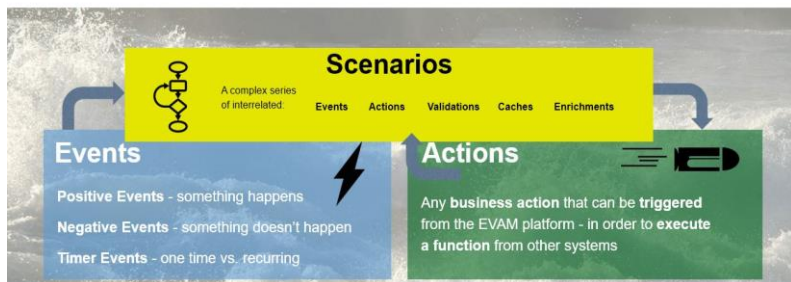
Scenarios

A complex series of interrelated:

Events Actions Validations Caches Enrichments

Events

Positive Events - something happens

Negative Events - something doesn't happen

Timer Events - one time vs. recurring

Actions

Any business action that can be triggered from the EVAM platform - in order to execute a function from other systems